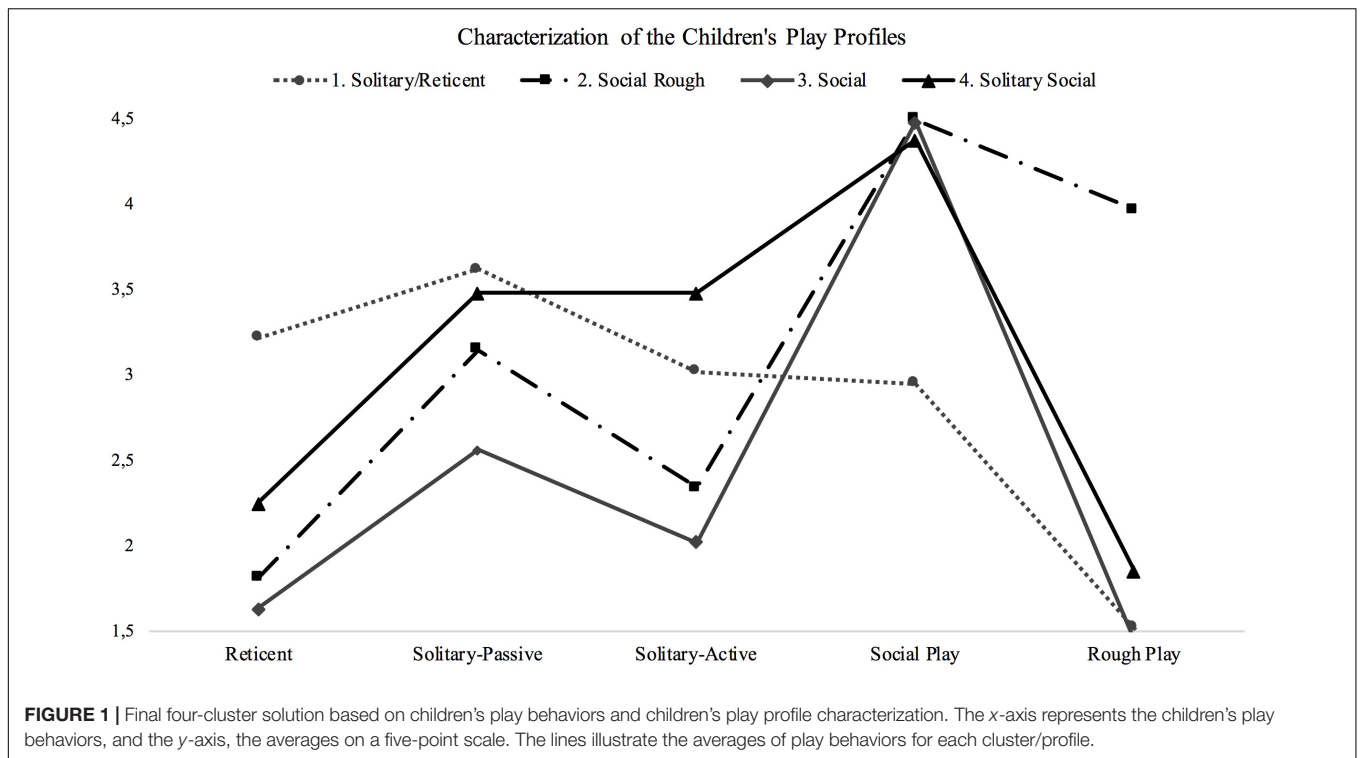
Characterization of the Children's Play Profiles

1. Solitary/Reticent
2. Social Rough
3. Social
4. Solitary Social

4,5
4
3,5
3
2,5
2
1,5

Reticent
Solitary-Passive
Solitary-Active
Social Play
Rough Play

**FIGURE 1 |** Final four-cluster solution based on children's play behaviors and children's play profile characterization. The *x*-axis represents the children's play behaviors, and the *y*-axis, the averages on a five-point scale. The lines illustrate the averages of play behaviors for each cluster/profile.